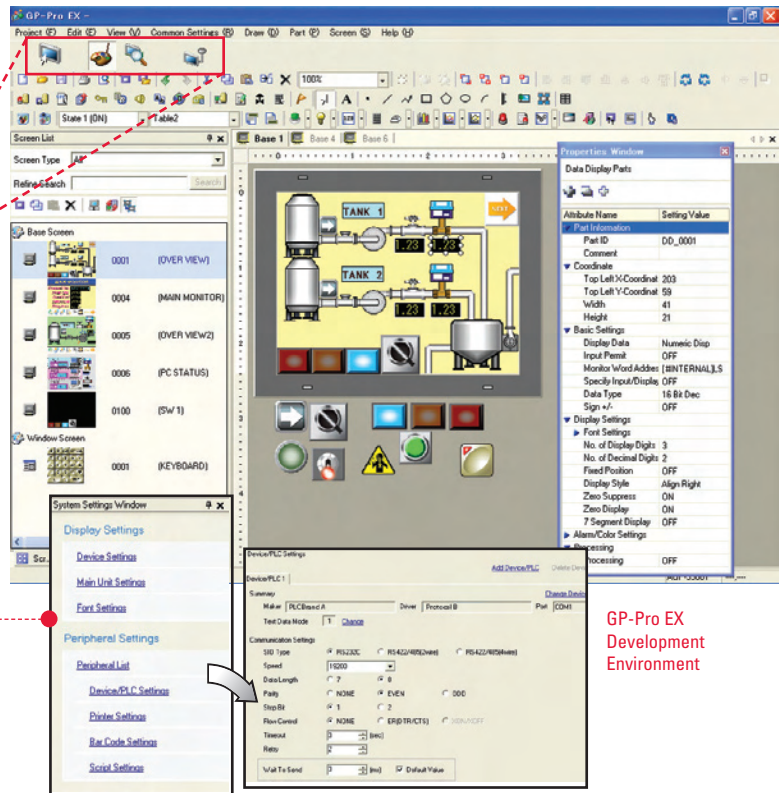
GP-Pro EX -

Project (F) Edit (E) View (V) Common Settings (R) Draw (D) Part (P) Screen (S) Help (H)

100%

State 1 (ON) Table2

Screen List

Screen Type All

Refine Search Search

Base Screen

0001 [OVER VIEW]

0004 [MAIN MONITOR]

0005 [OVER VIEW2]

0006 [PC STATUS]

0100 [SW 1]

Window Screen

0001 [KEYBOARD]

Base 1 Base 4 Base 6

TANK 1

TANK 2

1.23 1.23

1.23 1.23

Properties Window

Data Display Parts

| Attribute Name | Setting Value |
|---|---|
| Part Information | |
| Part ID | DD_0001 |
| Comment | |
| Coordinate | |
| Top Left X-Coordinat | 203 |
| Top Left Y-Coordinat | 59 |
| Width | 41 |
| Height | 21 |
| Basic Settings | |
| Display Data | Numeric Disp |
| Input Permit | OFF |
| Monitor Word Addres | [#INTERNAL]LS |
| Specify Input/Display | OFF |
| Data Type | 16 Bit Dec |
| Sign +/- | OFF |
| Display Settings | |
| Font Settings | |
| No. of Display Digits | 3 |
| No. of Decimal Digits | 2 |
| Fixed Position | OFF |
| Display Style | Align Right |
| Zero Suppress | ON |
| Zero Display | ON |
| 7 Segment Display | OFF |
| Alarm/Color Settings | |
| Processing | |
| Processing | OFF |

System Settings Window

Display Settings

Device Settings

Main Unit Settings

Font Settings

Peripheral Settings

Peripheral List

Device/PLC Settings

Printer Settings

Bar Code Settings

Script Settings

Device/PLC Settings

Add Device/PLC Delete Device

Device/PLC 1

Summary Change Device

Maker PLCBrand A Driver Protocol B Port COM1

Text Data Mode 1 Change

Communication Settings

SIO Type RS232C RS422/485(2wire) RS422/485(4wire)

Speed 19200

Data Length 7 8

Parity NONE EVEN ODD

Stop Bit 1 2

Flow Control NONE ER(DTR/CTS) XON/XOFF

Timeout 3 (sec)

Retry 2

Wait To Send 0 (ms) Default Value

GP-Pro EX Development Environment